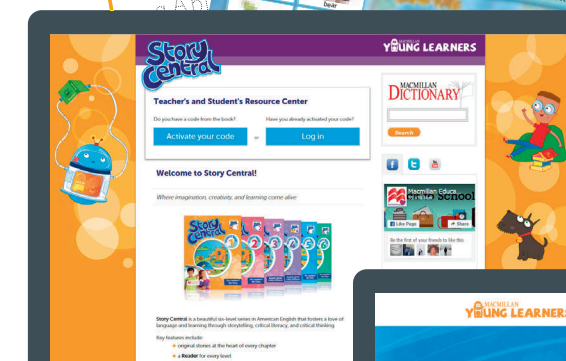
Story Central

MACMILLAN YOUNG LEARNERS

Teacher's and Student's Resource Center

Do you have a code from the book?

Have you already activated your code?

Activate your code

or

Log in

MACMILLAN DICTIONARY

Search

Welcome to Story Central!

Where imagination, creativity, and learning come alive

Macmillan Educa...

School

Like Page

Share

Be the first of your friends to like this

Story Central is a beautiful six-level series in American English that fosters a love of language and learning through storytelling, critical literacy, and critical thinking.

Key features include:

original stories at the heart of every chapter

a Reader for every level

MACMILLAN YOUNG LEARNERS